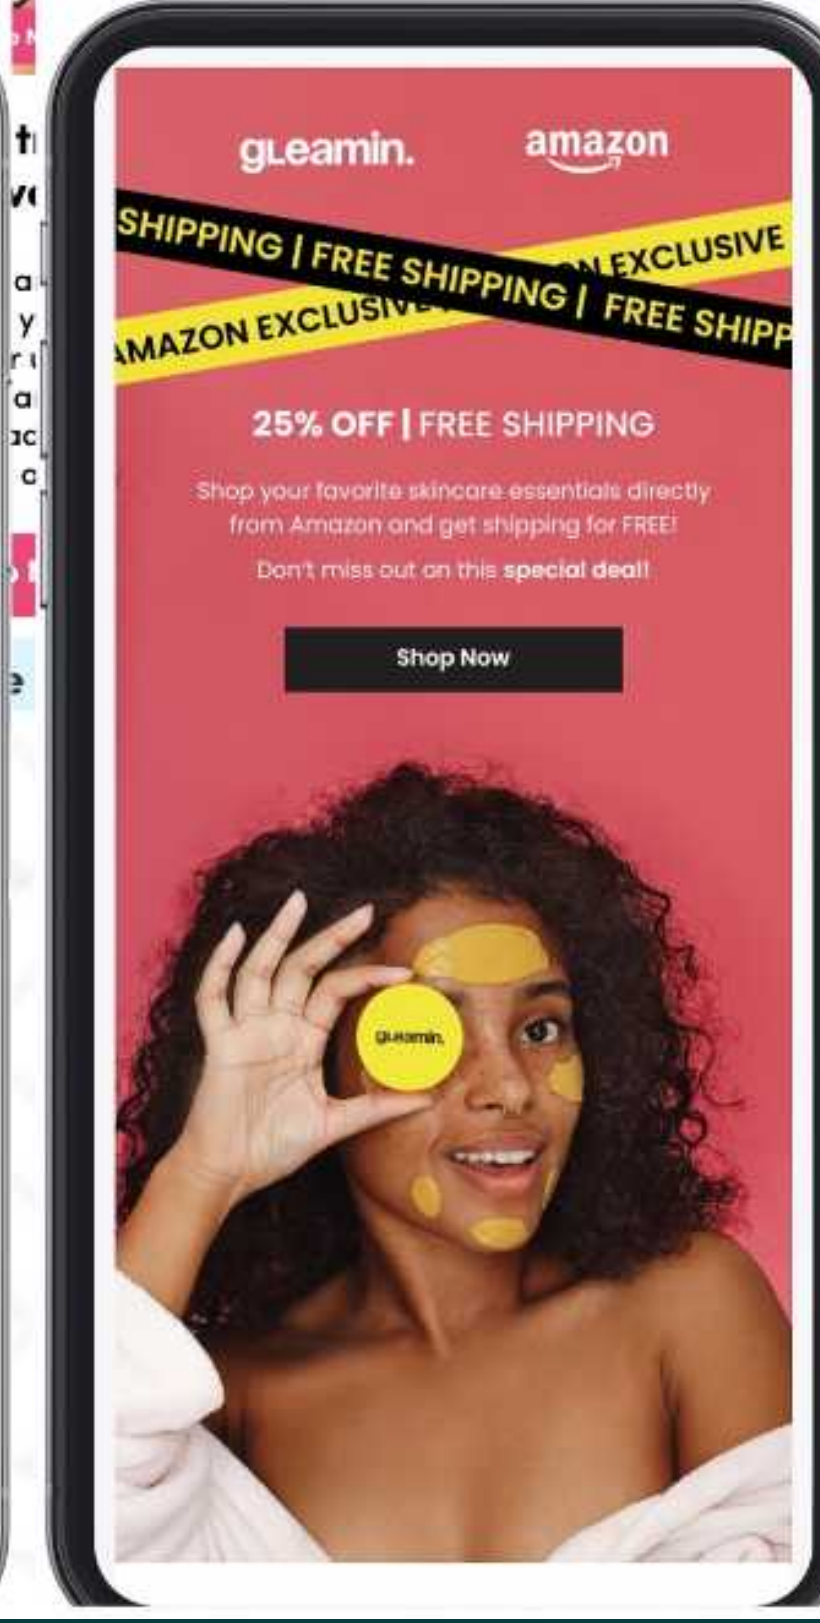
gleamin.

amazon

SHIPPING | FREE SHIPPING | FREE SHIPP

AMAZON EXCLUSIV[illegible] EXCLUSIVE

25% OFF | FREE SHIPPING

Shop your favorite skincare essentials directly from Amazon and get shipping for FREE!

Don't miss out on this special deal!

Shop Now

gleamin.